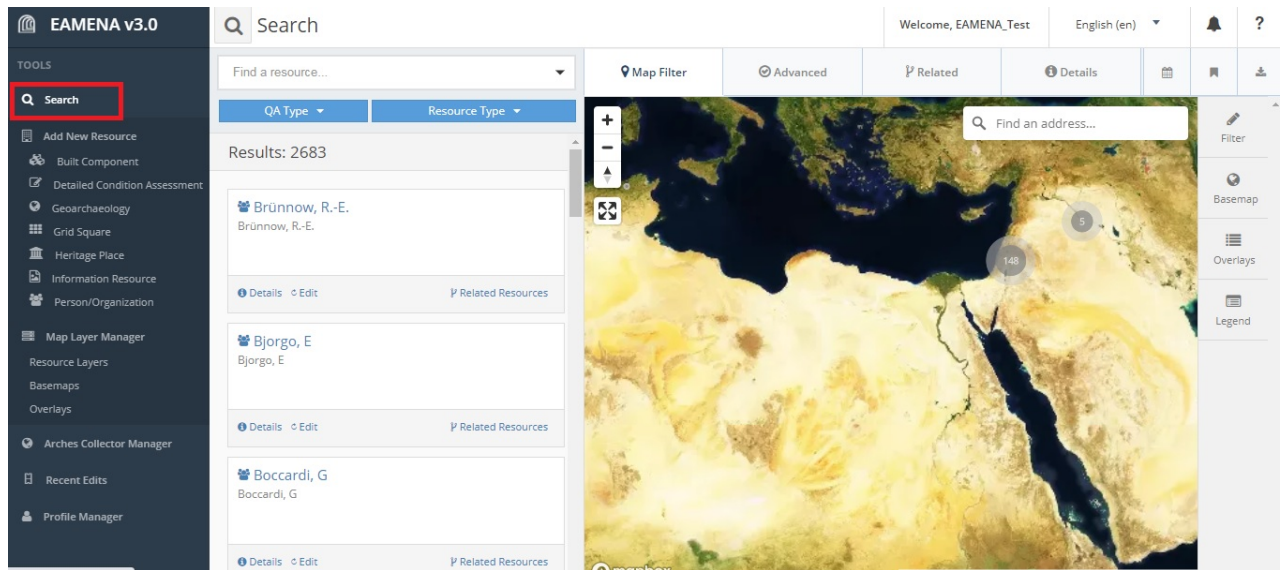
EAMENA v3.0

TOOLS

Search

Add New Resource

Built Component

Detailed Condition Assessment

Geoarchaeology

Grid Square

Heritage Place

Information Resource

Person/Organization

Map Layer Manager

Resource Layers

Basemaps

Overlays

Arches Collector Manager

Recent Edits

Profile Manager

Search

Welcome, EAMENA_Test

English (en)

?

Find a resource...

QA Type

Resource Type

Results: 2683

Brünnow, R.-E.

Brünnow, R.-E.

Details Edit

Related Resources

Bjorgo, E

Bjorgo, E

Details Edit

Related Resources

Boccardi, G

Boccardi, G

Details Edit

Related Resources

Map Filter

Advanced

Related

Details

Find an address...

5

148

Filter

Basemap

Overlays

Legend